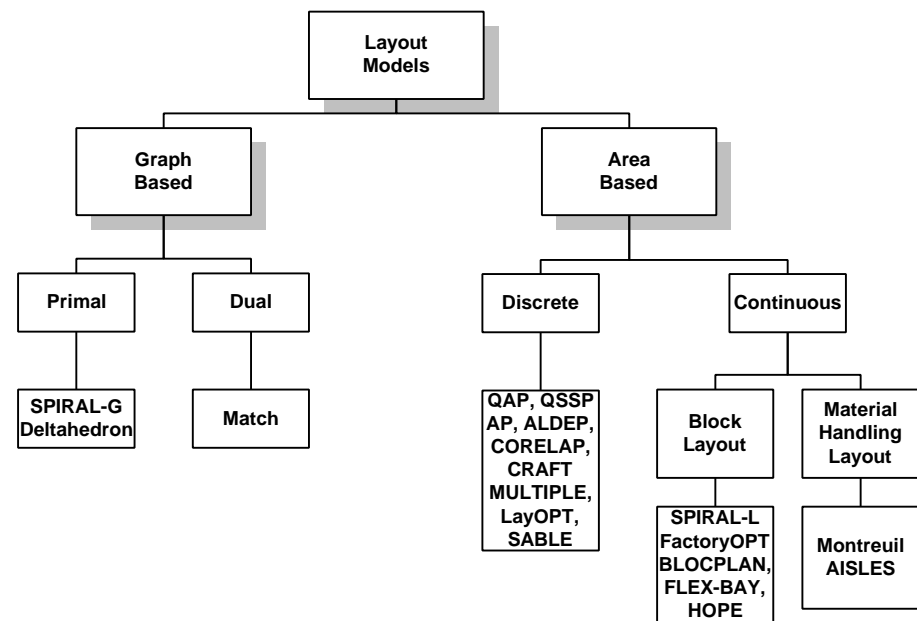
Layout Models

Graph Based

Area Based

Primal

Dual

Discrete

Continuous

SPIRAL-G Deltahedron

Match

QAP, QSSP AP, ALDEP, CORELAP, CRAFT MULTIPLE, LayOPT, SABLE

Block Layout

Material Handling Layout

SPIRAL-L FactoryOPT BLOCPLAN, FLEX-BAY, HOPE

Montreuil AISLES